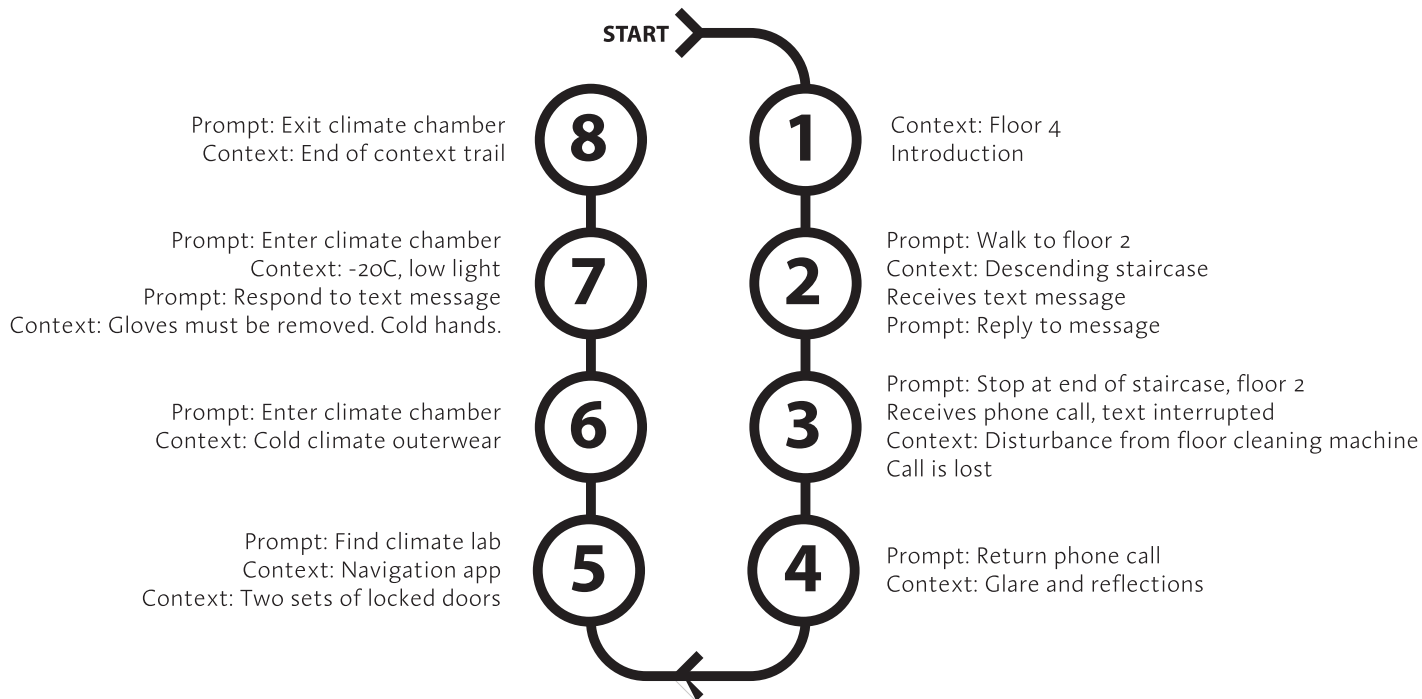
START

1
Context: Floor 4
Introduction

2
Prompt: Walk to floor 2
Context: Descending staircase
Receives text message
Prompt: Reply to message

3
Prompt: Stop at end of staircase, floor 2
Receives phone call, text interrupted
Context: Disturbance from floor cleaning machine
Call is lost

4
Prompt: Return phone call
Context: Glare and reflections

5
Prompt: Find climate lab
Context: Navigation app
Context: Two sets of locked doors

6
Prompt: Enter climate chamber
Context: Cold climate outerwear

7
Prompt: Enter climate chamber
Context: -20C, low light
Prompt: Respond to text message
Context: Gloves must be removed. Cold hands.

8
Prompt: Exit climate chamber
Context: End of context trail